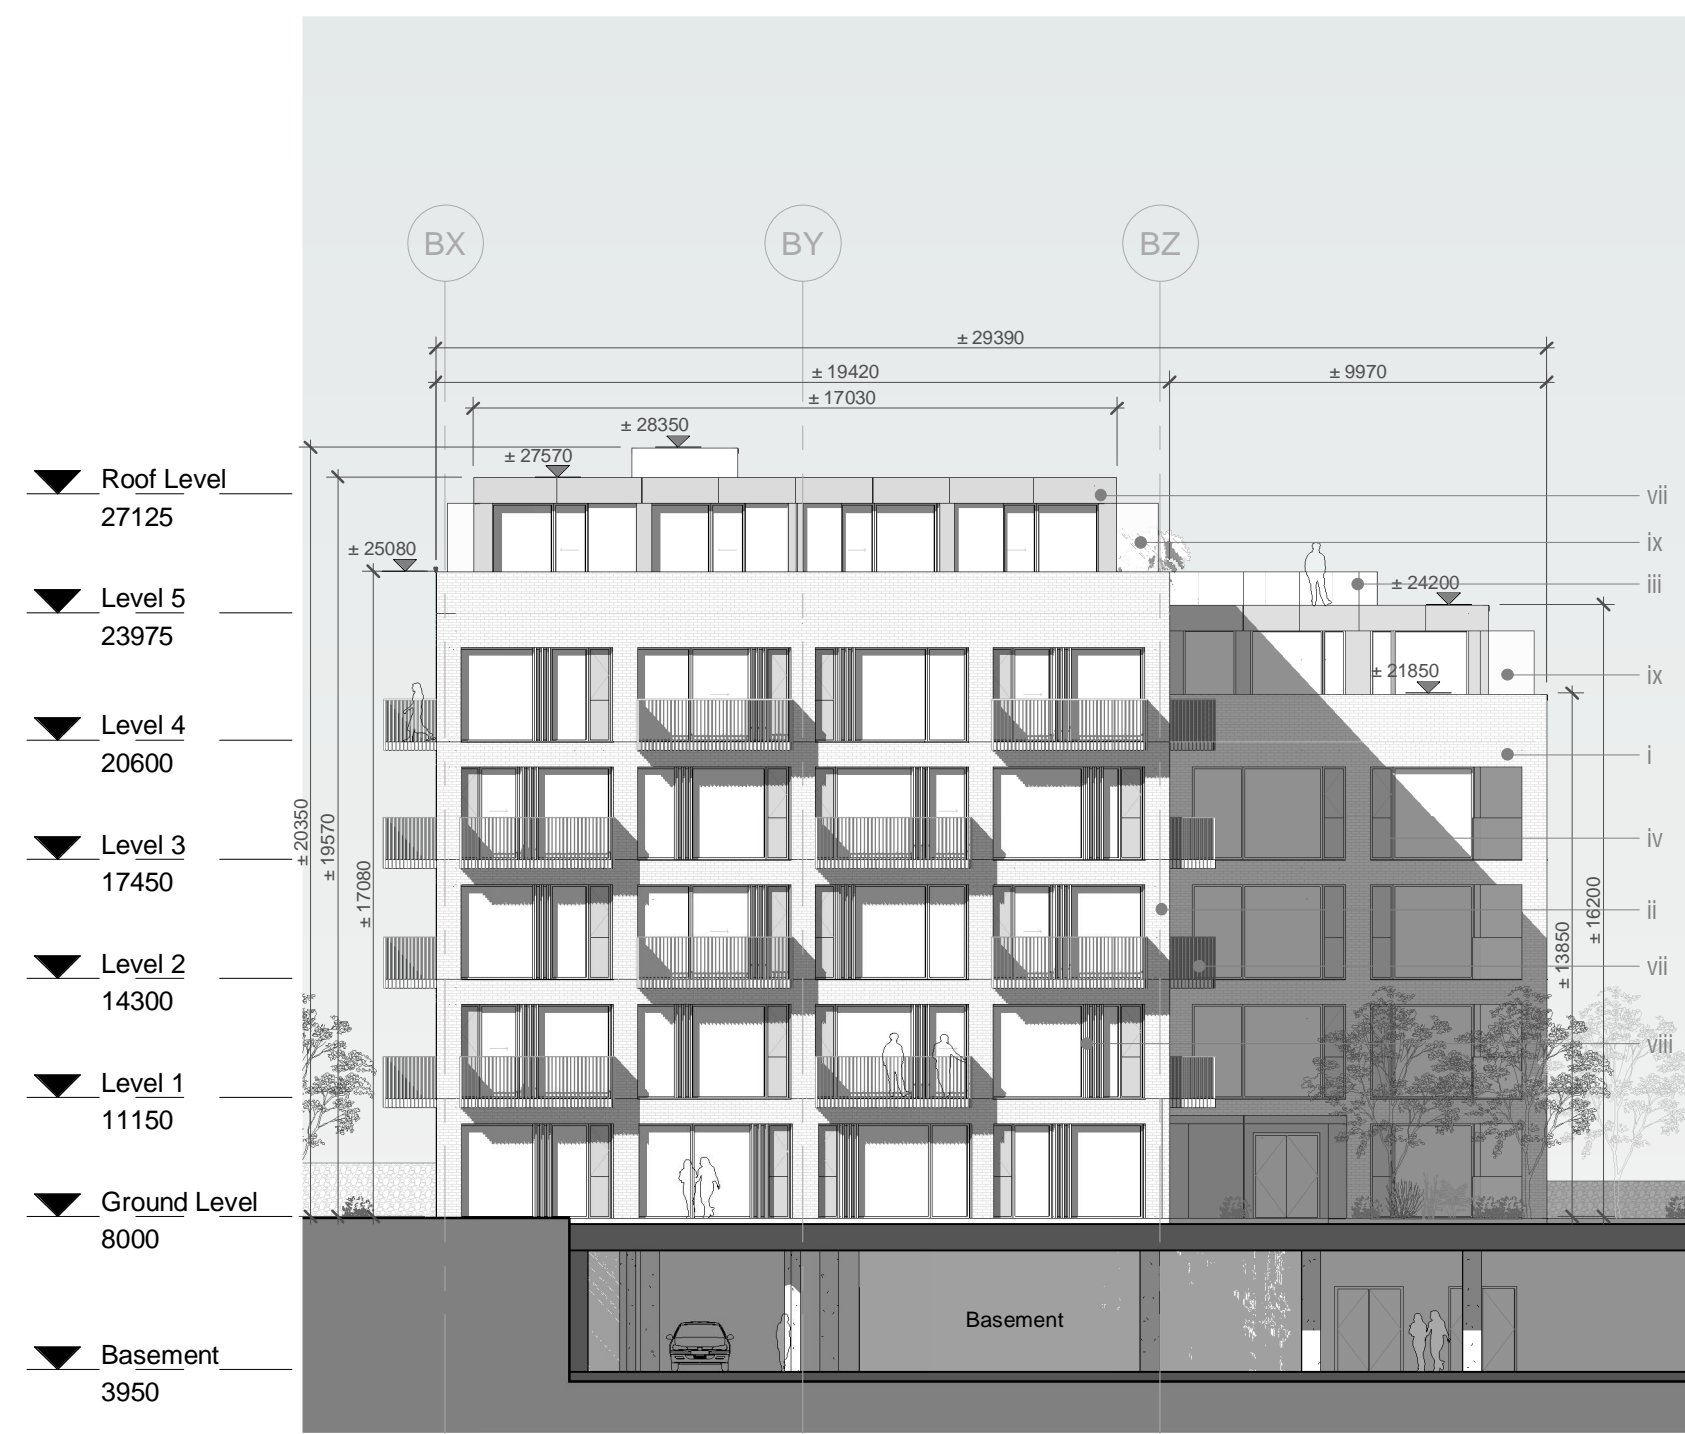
Roof Level
27125

Level 5
23975

Level 4
20600

Level 3
17450

Level 2
14300

Level 1
11150

Ground Level
8000

Basement
3950

BX

BY

BZ

± 29390

± 19420

± 9970

± 17030

± 28350

± 27570

± 25080

± 24200

± 21850

± 20350

± 19570

± 17080

± 16200

± 13850

vii

ix

iii

ix

i

iv

ii

vii

viii

Basement